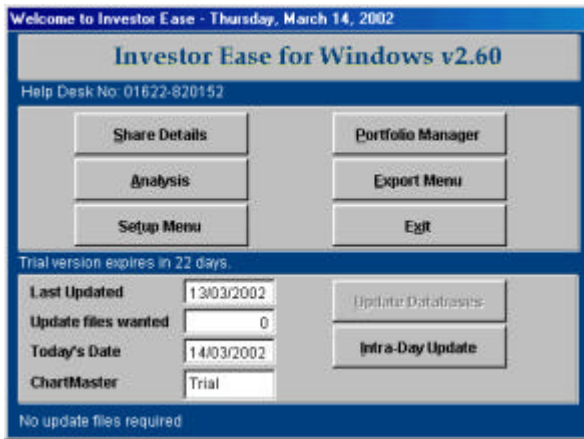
Welcome to Investor Ease - Thursday, March 14, 2002

Investor Ease for Windows v2.60

Help Desk No: 01622-820152

Share Details

Portfolio Manager

Analysis

Export Menu

Setup Menu

Exit

Trial version expires in 22 days.

Last Updated 13/03/2002

Update files wanted 0

Today's Date 14/03/2002

ChartMaster Trial

Update Databases

Intra-Day Update

No update files required